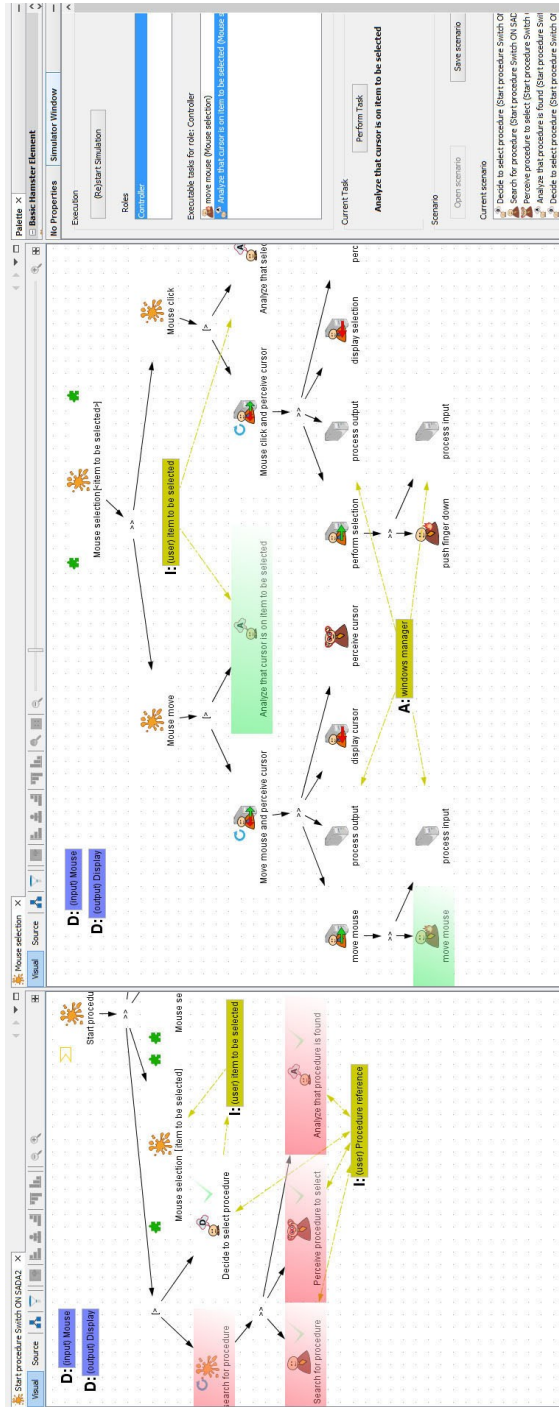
Start procedure Switch ON SADA2 ×
Visual
Source
D: (input) Mouse
D: (output) Display
Start procedu
>>
Mouse se
Mouse selection [item to be selected]
I: (user) Item to be selected
Decide to select procedure
>>
>>
Search for procedure
Search for procedure
Perceive procedure to select
Analyze that procedure is found
I: (user) Procedure reference

Mouse selection ×
Visual
Source
D: (input) Mouse
D: (output) Display
Mouse selection [<item to be selected>]
>>
I: (user) Item to be selected
Mouse move
>>
Analyze that cursor is on item to be selected
Mouse click
[]
Analyze that selec
Move mouse and perceive cursor
>>
process output
process input
display cursor
perceive cursor
A: windows manager
perform selection
>>
push finger down
Mouse click and perceive cursor
>>
process output
process input
display selection
perc
move mouse
>>
move mouse

Palette ×
Basic Hamster Element
No Properties
Simulator Window
Execution
(Re)start Simulation
Roles
Controller
Executable tasks for role: Controller
move mouse (Mouse selection)
Analyze that cursor is on item to be selected (Mouse s
Current Task
Perform Task
Analyze that cursor is on item to be selected
Scenario
Open scenario
Save scenario
Current scenario
Decide to select procedure (Start procedure Switch O
Search for procedure (Start procedure Switch ON SAD
Perceive procedure to select (Start procedure Switch
Analyze that procedure is found (Start procedure Swit
Decide to select procedure (Start procedure Switch O